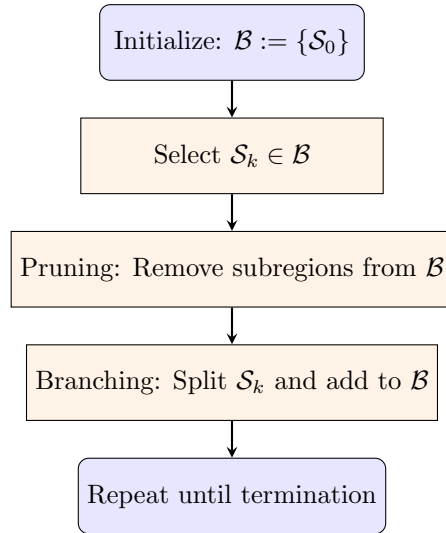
Initialize: $\mathcal{B} := \{\mathcal{S}_0\}$

Select $\mathcal{S}_k \in \mathcal{B}$

Pruning: Remove subregions from $\mathcal{B}$

Branching: Split $\mathcal{S}_k$ and add to $\mathcal{B}$

Repeat until termination